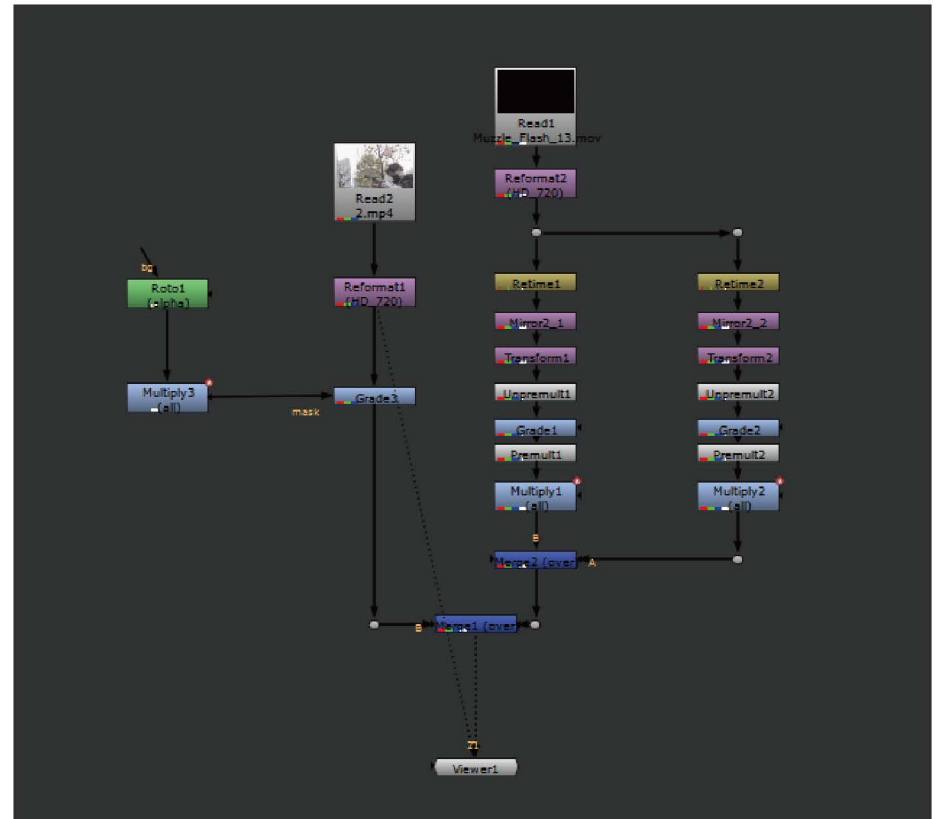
Read1
Muzzle_Flash_13.mov

Reformat2
(HD_720)

Read2
2.mp4

bg

Roto1
(alpha)

Reformat1
(HD_720)

Retime1

Retime2

Mirror2_1

Mirror2_2

Transform1

Transform2

Multiply3
(all)

mask

Grade3

Unpremult1

Unpremult2

Grade1

Grade2

Premult1

Premult2

Multiply1
(all)

Multiply2
(all)

B

Merge2 (over

A

B

Merge1 (over

21

Viewer1